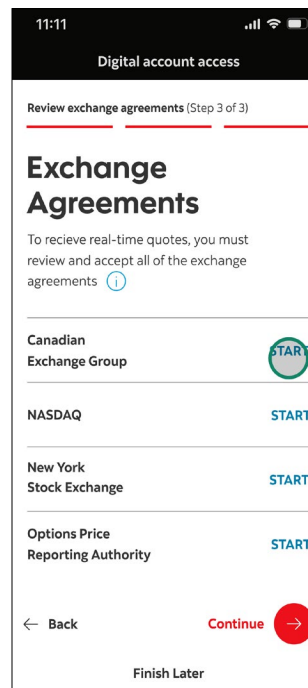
11:11

Digital account access

Review exchange agreements (Step 3 of 3)

Exchange Agreements

To recieve real-time quotes, you must review and accept all of the exchange agreements

Canadian Exchange Group
START

NASDAQ
START

New York Stock Exchange
START

Options Price Reporting Authority
START

← Back

Continue →

Finish Later